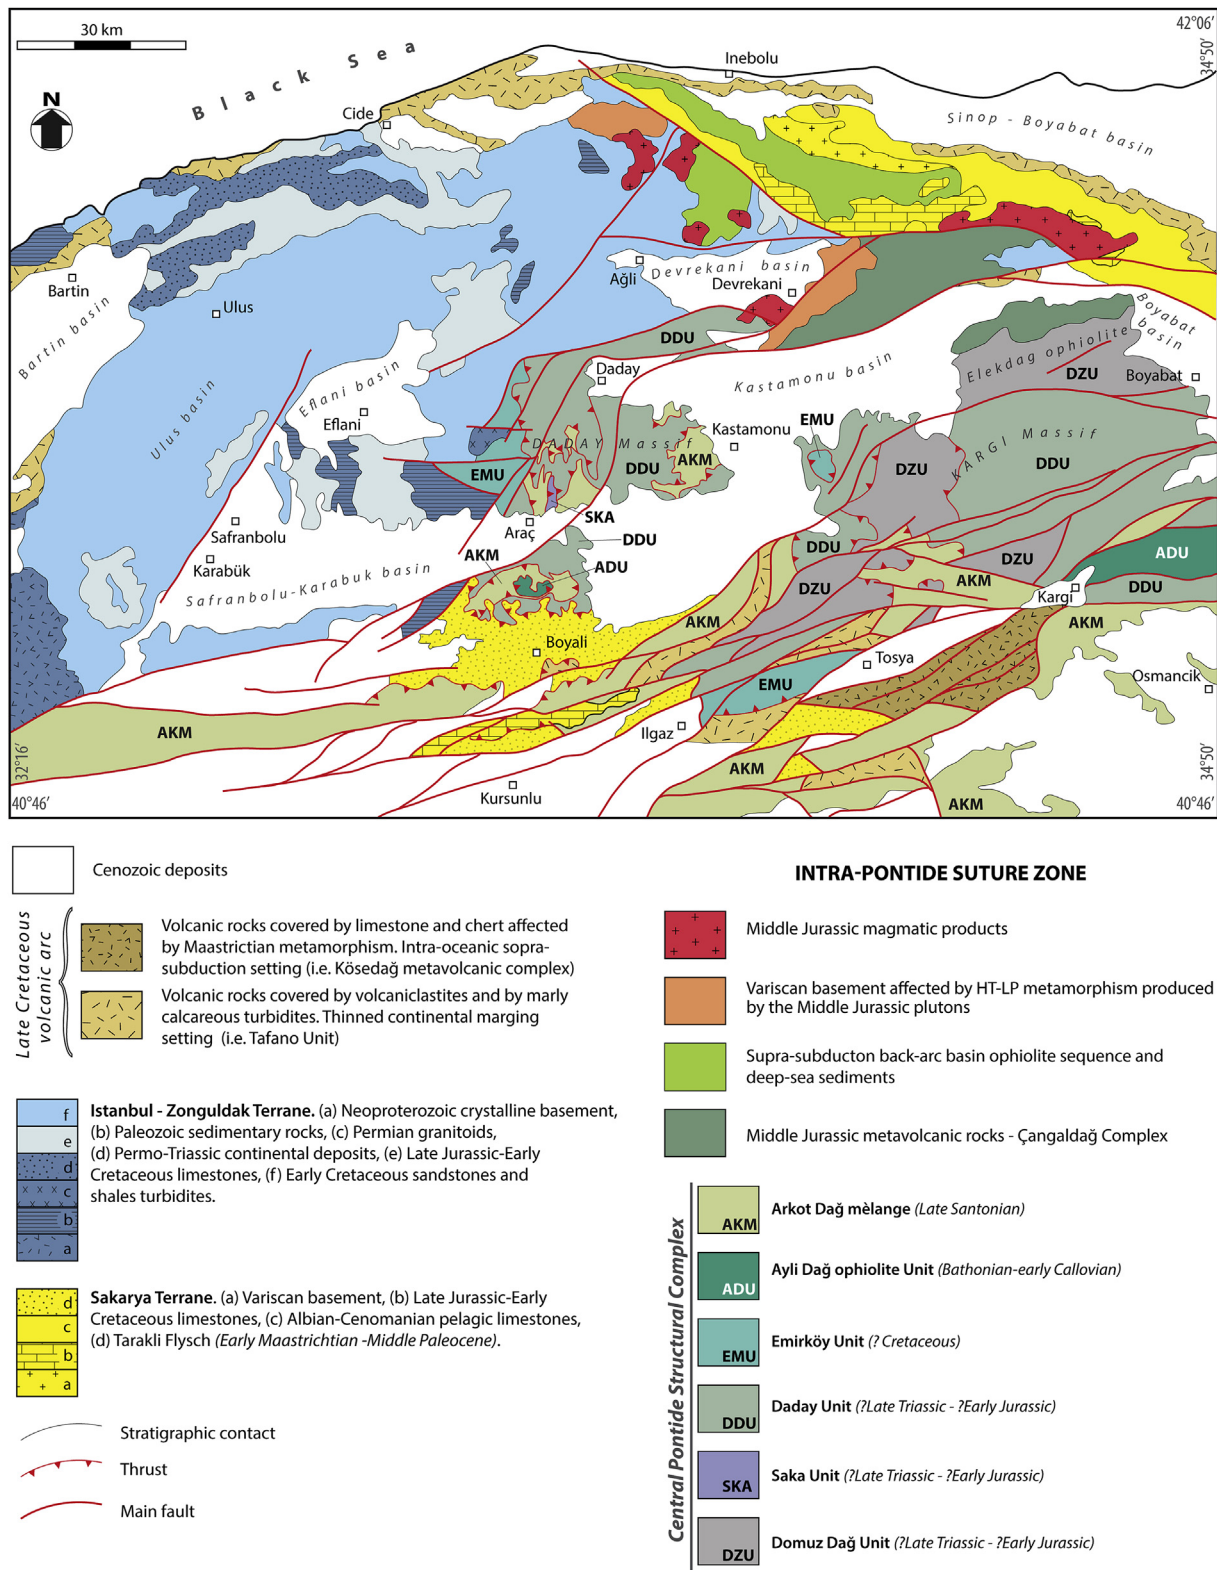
30 km

N

Black Sea

42°06'
34°50'

Inebolu
Cide
Sinop - Boyabat basin
Bartin
Ulus
Bartin basin
Ağli
Devrekani basin
Devrekani
Boyabat basin
DDU
Daday
Kastamonu basin
Elekdag ophiolite
DZU
Boyabat
Eflani basin
Eflani
Ulus basin
DADAY Massif
Kastamonu
EMU
EMU
DDU
AKM
DZU
KARGI Massif
DDU
SKA
Araç
DDU
Safranbolu
AKM
ADU
DDU
DZU
ADU
Karabük
Safranbolu-Karabuk basin
AKM
DZU
DDU
Kargi
AKM
Boyali
Tosya
Osmancik
EMU
AKM
Ilgaz
AKM
Kursunlu
AKM
AKM
32°16'
40°46'
34°50'
40°46'

Cenozoic deposits

Late Cretaceous volcanic arc

Volcanic rocks covered by limestone and chert affected by Maastrictian metamorphism. Intra-oceanic soprasubduction setting (i.e. Kösedağ metavolcanic complex)

Volcanic rocks covered by volcaniclastites and by marly calcareous turbidites. Thinned continental marging setting (i.e. Tafano Unit)

f
e
d
c
b
a

Istanbul - Zonguldak Terrane. (a) Neoproterozoic crystalline basement, (b) Paleozoic sedimentary rocks, (c) Permian granitoids, (d) Permo-Triassic continental deposits, (e) Late Jurassic-Early Cretaceous limestones, (f) Early Cretaceous sandstones and shales turbidites.

d
c
b
a

Sakarya Terrane. (a) Variscan basement, (b) Late Jurassic-Early Cretaceous limestones, (c) Albian-Cenomanian pelagic limestones, (d) Tarakli Flysch (Early Maastrichtian -Middle Paleocene).

Stratigraphic contact

Thrust

Main fault

INTRA-PONTIDE SUTURE ZONE

Middle Jurassic magmatic products

Variscan basement affected by HT-LP metamorphism produced by the Middle Jurassic plutons

Supra-subducton back-arc basin ophiolite sequence and deep-sea sediments

Middle Jurassic metavolcanic rocks - Çangaldağ Complex

Central Pontide Structural Complex

AKM Arkot Dağ mèlange (Late Santonian)

ADU Ayli Dağ ophiolite Unit (Bathonian-early Callovian)

EMU Emirköy Unit (? Cretaceous)

DDU Daday Unit (?Late Triassic - ?Early Jurassic)

SKA Saka Unit (?Late Triassic - ?Early Jurassic)

DZU Domuz Dağ Unit (?Late Triassic - ?Early Jurassic)